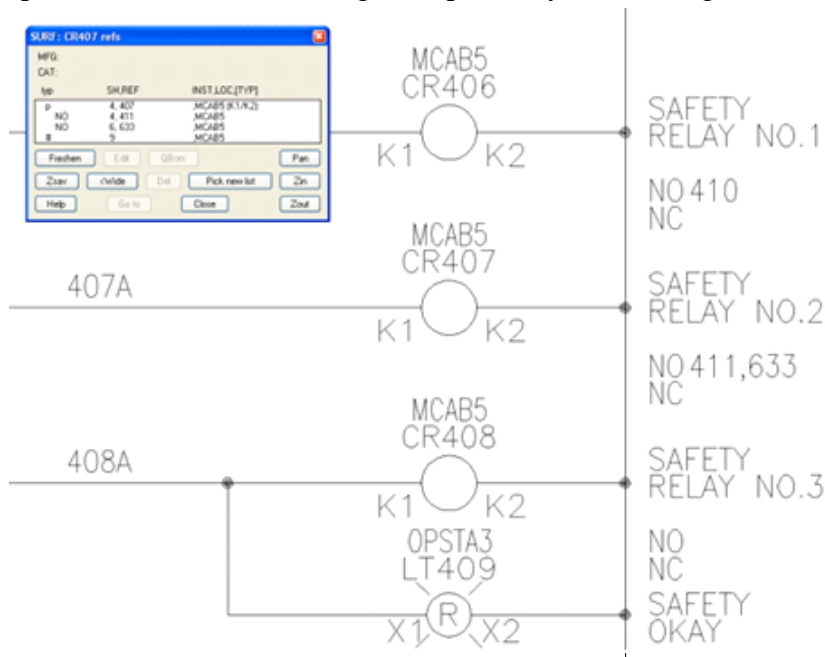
SURF : CR407 refs

MFG:
CAT:

| typ | SH,REF | INST,LOC,[TYP] |
|---|---|---|
| p | 4, 407 | ,MCAB5 (K1/K2) |
| NO | 4, 411 | ,MCAB5 |
| NO | 6, 633 | ,MCAB5 |
| # | ? | ,MCAB5 |

Freshen Edit QBom Pan
Zsav <Wide Del Pick new list Zin
Help Go to Close Zout

MCAB5
CR406
K1 K2
SAFETY RELAY NO.1
NO 410
NC

407A
MCAB5
CR407
K1 K2
SAFETY RELAY NO.2
NO 411,633
NC

408A
MCAB5
CR408
K1 K2
SAFETY RELAY NO.3
NO
NC

OPSTA3
LT409
R
X1 X2
SAFETY OKAY